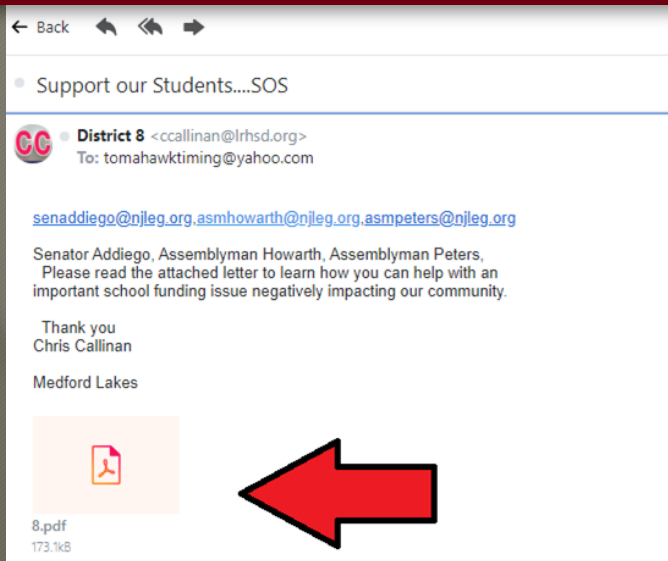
Back

Support our Students....SOS

CC

District 8 <ccallinan@lrhsd.org>
To: tomahawktiming@yahoo.com

senaddiego@njleg.org,asmhowarth@njleg.org,asmpeters@njleg.org

Senator Addiego, Assemblyman Howarth, Assemblyman Peters,
Please read the attached letter to learn how you can help with an important school funding issue negatively impacting our community.

Thank you
Chris Callinan

Medford Lakes

8.pdf
173.1kB